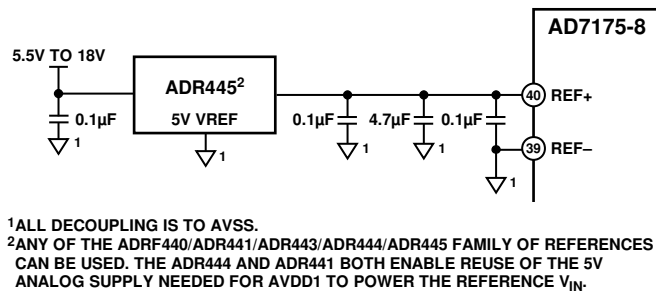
AD7175-8

5.5V TO 18V

ADR445$^2$

5V VREF

0.1µF

1

1

0.1µF

4.7µF

0.1µF

1

1

40

REF+

39

REF–

1

$^1$ALL DECOUPLING IS TO AVSS.
$^2$ANY OF THE ADRF440/ADR441/ADR443/ADR444/ADR445 FAMILY OF REFERENCES CAN BE USED. THE ADR444 AND ADR441 BOTH ENABLE REUSE OF THE 5V ANALOG SUPPLY NEEDED FOR AVDD1 TO POWER THE REFERENCE $V_{IN}$.